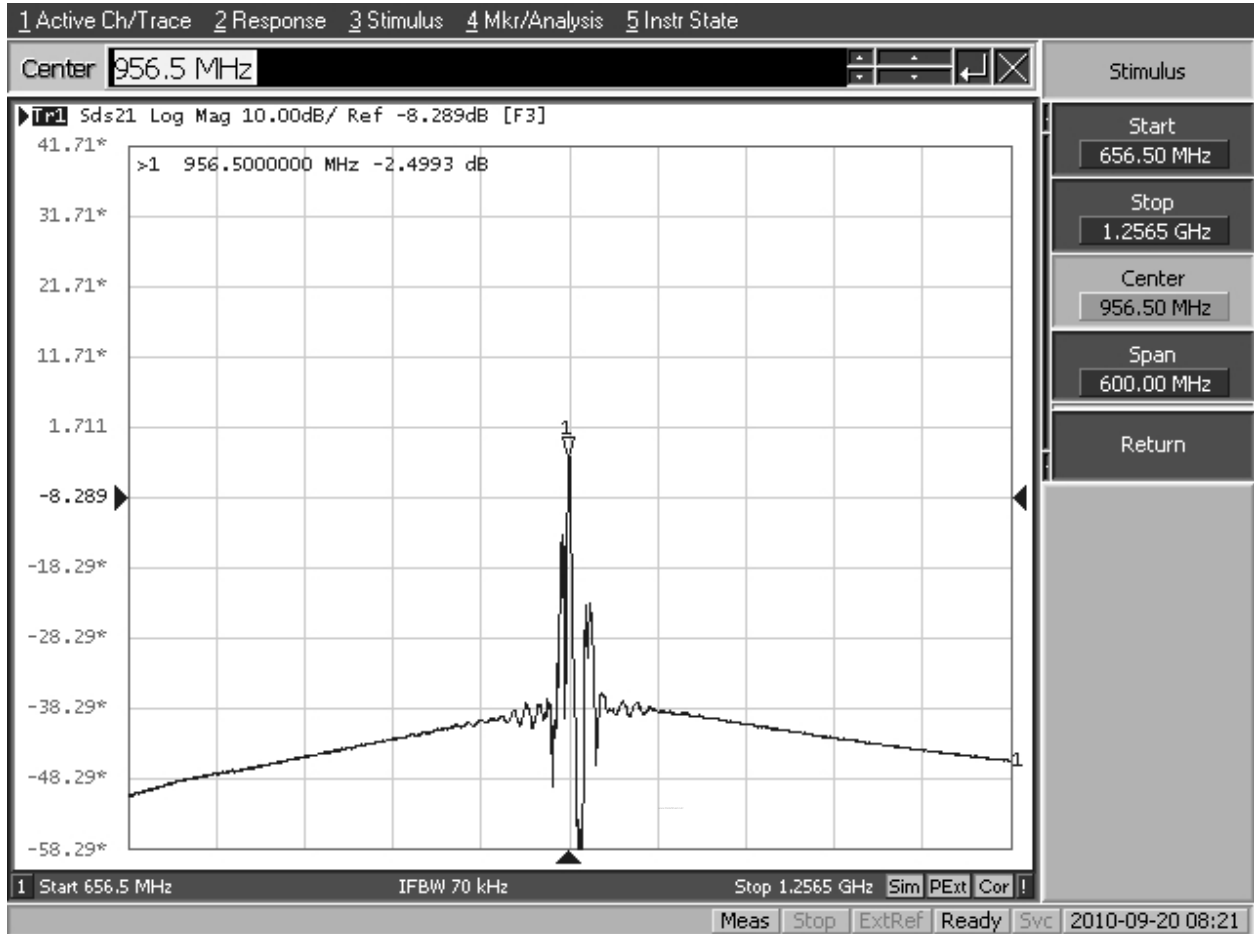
1 Active Ch/Trace 2 Response 3 Stimulus 4 Mkr/Analysis 5 Instr State

Center 956.5 MHz

Stimulus

Tr1 Sds21 Log Mag 10.00dB/ Ref -8.289dB [F3]

>1 956.5000000 MHz -2.4993 dB

41.71*
31.71*
21.71*
11.71*
1.711
-8.289
-18.29*
-28.29*
-38.29*
-48.29*
-58.29*

1

1

Start
656.50 MHz

Stop
1.2565 GHz

Center
956.50 MHz

Span
600.00 MHz

Return

1 Start 656.5 MHz IFBW 70 kHz Stop 1.2565 GHz Sim PExt Cor !

Meas Stop ExtRef Ready Svc 2010-09-20 08:21